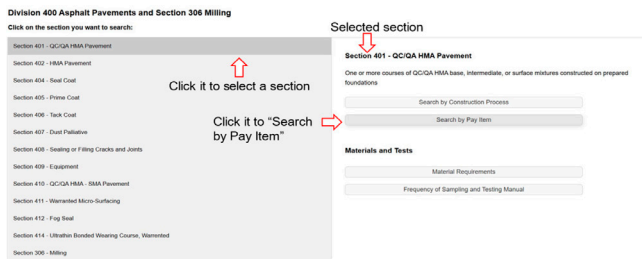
Division 400 Asphalt Pavements and Section 306 Milling

Click on the section you want to search:

Section 401 - QC/QA HMA Pavement

Section 402 - HMA Pavement

Section 404 - Seal Coat

Section 405 - Prime Coat

Section 406 - Tack Coat

Section 407 - Dust Palliative

Section 408 - Sealing or Filling Cracks and Joints

Section 409 - Equipment

Section 410 - QC/QA HMA - SMA Pavement

Section 411 - Warranted Micro-Surfacing

Section 412 - Fog Seal

Section 414 - Ultrathin Bonded Wearing Course, Warrented

Section 306 - Milling

Click it to select a section

Click it to "Search by Pay Item"

Selected section

Section 401 - QC/QA HMA Pavement

One or more courses of QC/QA HMA base, intermediate, or surface mixtures constructed on prepared foundations

Search by Construction Process

Search by Pay Item

Materials and Tests

Material Requirements

Frequency of Sampling and Testing Manual